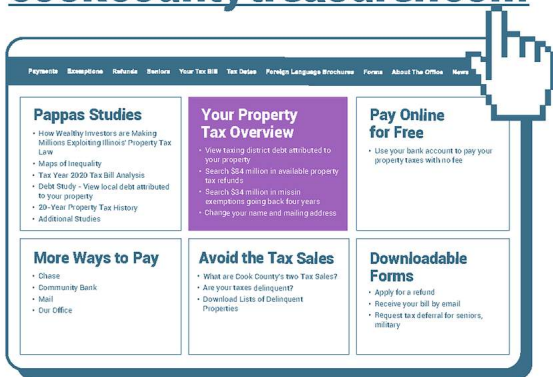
Payments Exemptions Refunds Seniors Your Tax Bill Tax Dates Foreign Language Brochures Forms About The Office News

Pappas Studies
• How Wealthy Investors are Making Millions Exploiting Illinois' Property Tax Law
• Maps of Inequality
• Tax Year 2020 Tax Bill Analysis
• Debt Study - View local debt attributed to your property
• 20-Year Property Tax History
• Additional Studies

Your Property Tax Overview
• View taxing district debt attributed to your property
• Search $84 million in available property tax refunds
• Search $34 million in missin exemptions going back four years
• Change your name and mailing address

Pay Online for Free
• Use your bank account to pay your property taxes with no fee

More Ways to Pay
• Chase
• Community Bank
• Mail
• Our Office

Avoid the Tax Sales
• What are Cook County's two Tax Sales?
• Are your taxes delinquent?
• Download Lists of Delinquent Properties

Downloadable Forms
• Apply for a refund
• Receive your bill by email
• Request tax deferral for seniors, military